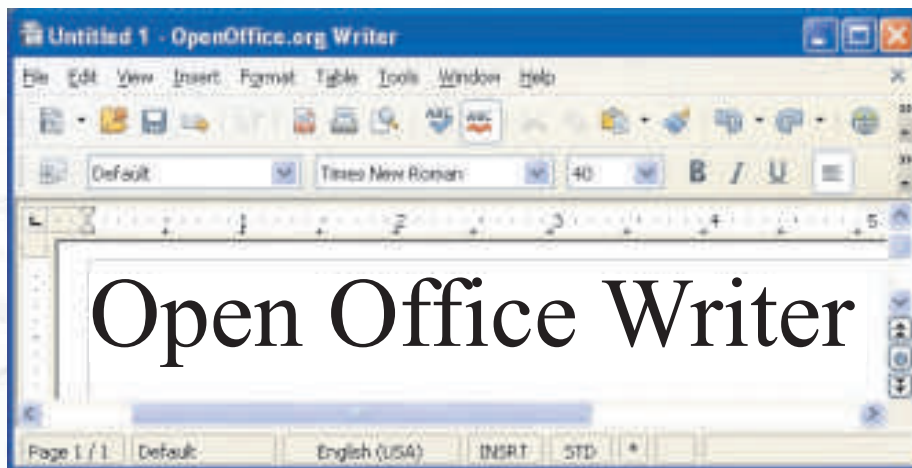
Untitled 1 - OpenOffice.org Writer

File Edit View Insert Format Table Tools Window Help

Default | Times New Roman | 40 | B I U

1 2 3 4 5

Open Office Writer

Page 1 / 1 | Default | English (USA) | INSRT | STD | *